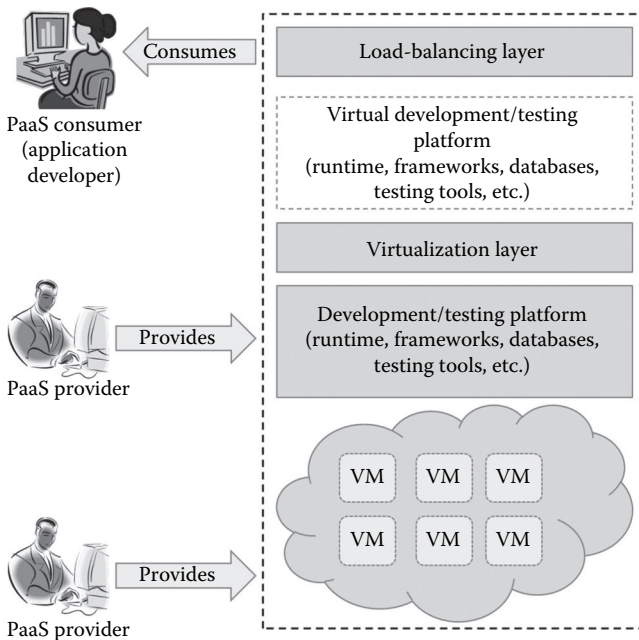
Consumes

Load-balancing layer

PaaS consumer (application developer)

Virtual development/testing platform (runtime, frameworks, databases, testing tools, etc.)

Virtualization layer

Provides

Development/testing platform (runtime, frameworks, databases, testing tools, etc.)

PaaS provider

VM VM VM

VM VM VM

Provides

PaaS provider